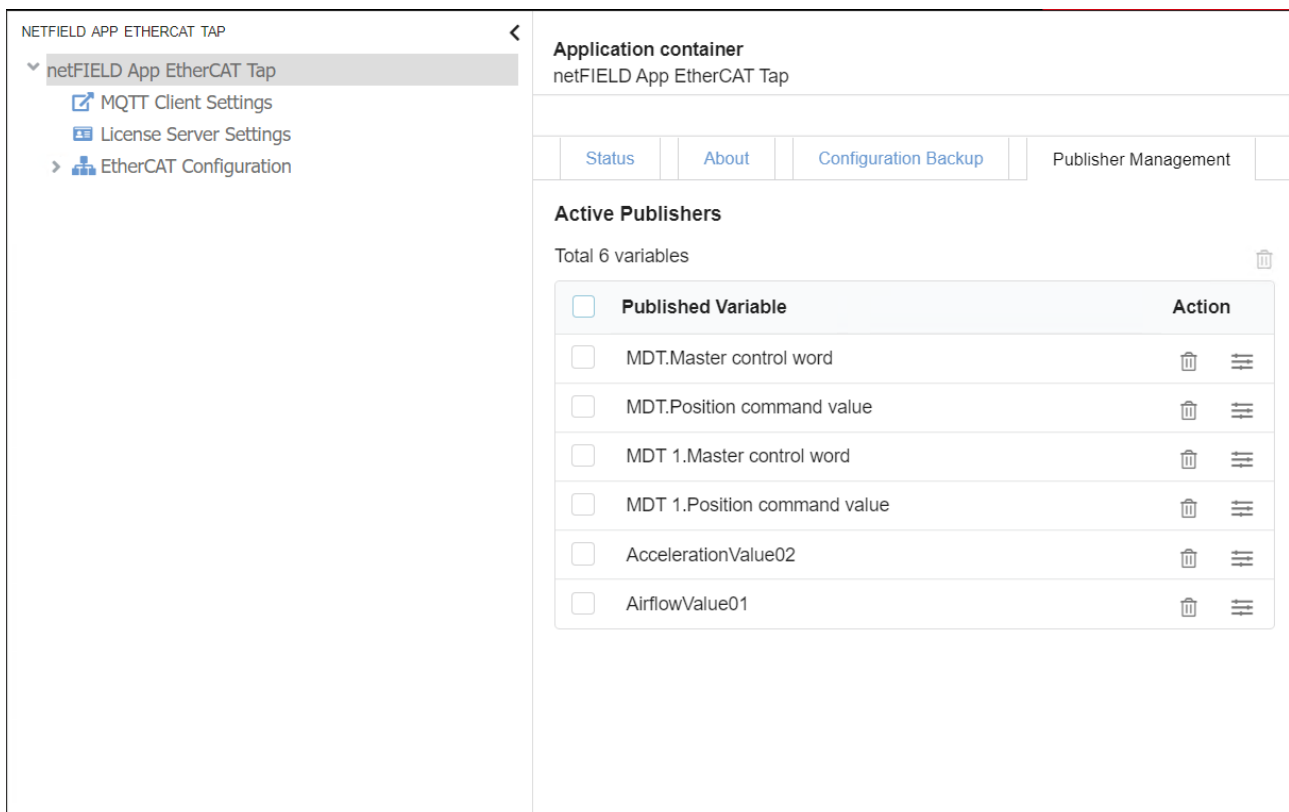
NETFIELD APP ETHERCAT TAP

netFIELD App EtherCAT Tap
MQTT Client Settings
License Server Settings
EtherCAT Configuration

Application container
netFIELD App EtherCAT Tap

Status | About | Configuration Backup | Publisher Management

Active Publishers

Total 6 variables

| Published Variable | Action |
|---|---|
| MDT.Master control word | |
| MDT.Position command value | |
| MDT 1.Master control word | |
| MDT 1.Position command value | |
| AccelerationValue02 | |
| AirflowValue01 | |